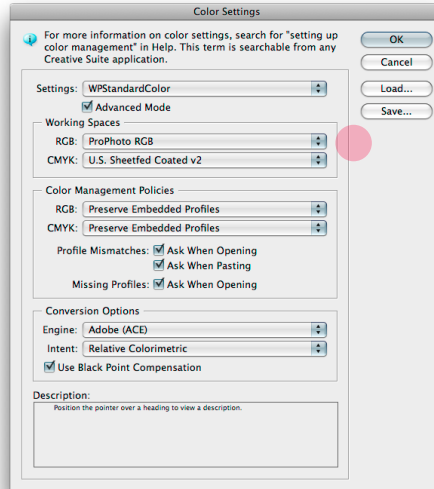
Color Settings

For more information on color settings, search for "setting up color management" in Help. This term is searchable from any Creative Suite application.

OK
Cancel
Load...
Save...

Settings: WPStandardColor
Advanced Mode

Working Spaces
RGB: ProPhoto RGB
CMYK: U.S. Sheetfed Coated v2

Color Management Policies
RGB: Preserve Embedded Profiles
CMYK: Preserve Embedded Profiles
Profile Mismatches: Ask When Opening
Ask When Pasting
Missing Profiles: Ask When Opening

Conversion Options
Engine: Adobe (ACE)
Intent: Relative Colorimetric
Use Black Point Compensation

Description:
Position the pointer over a heading to view a description.